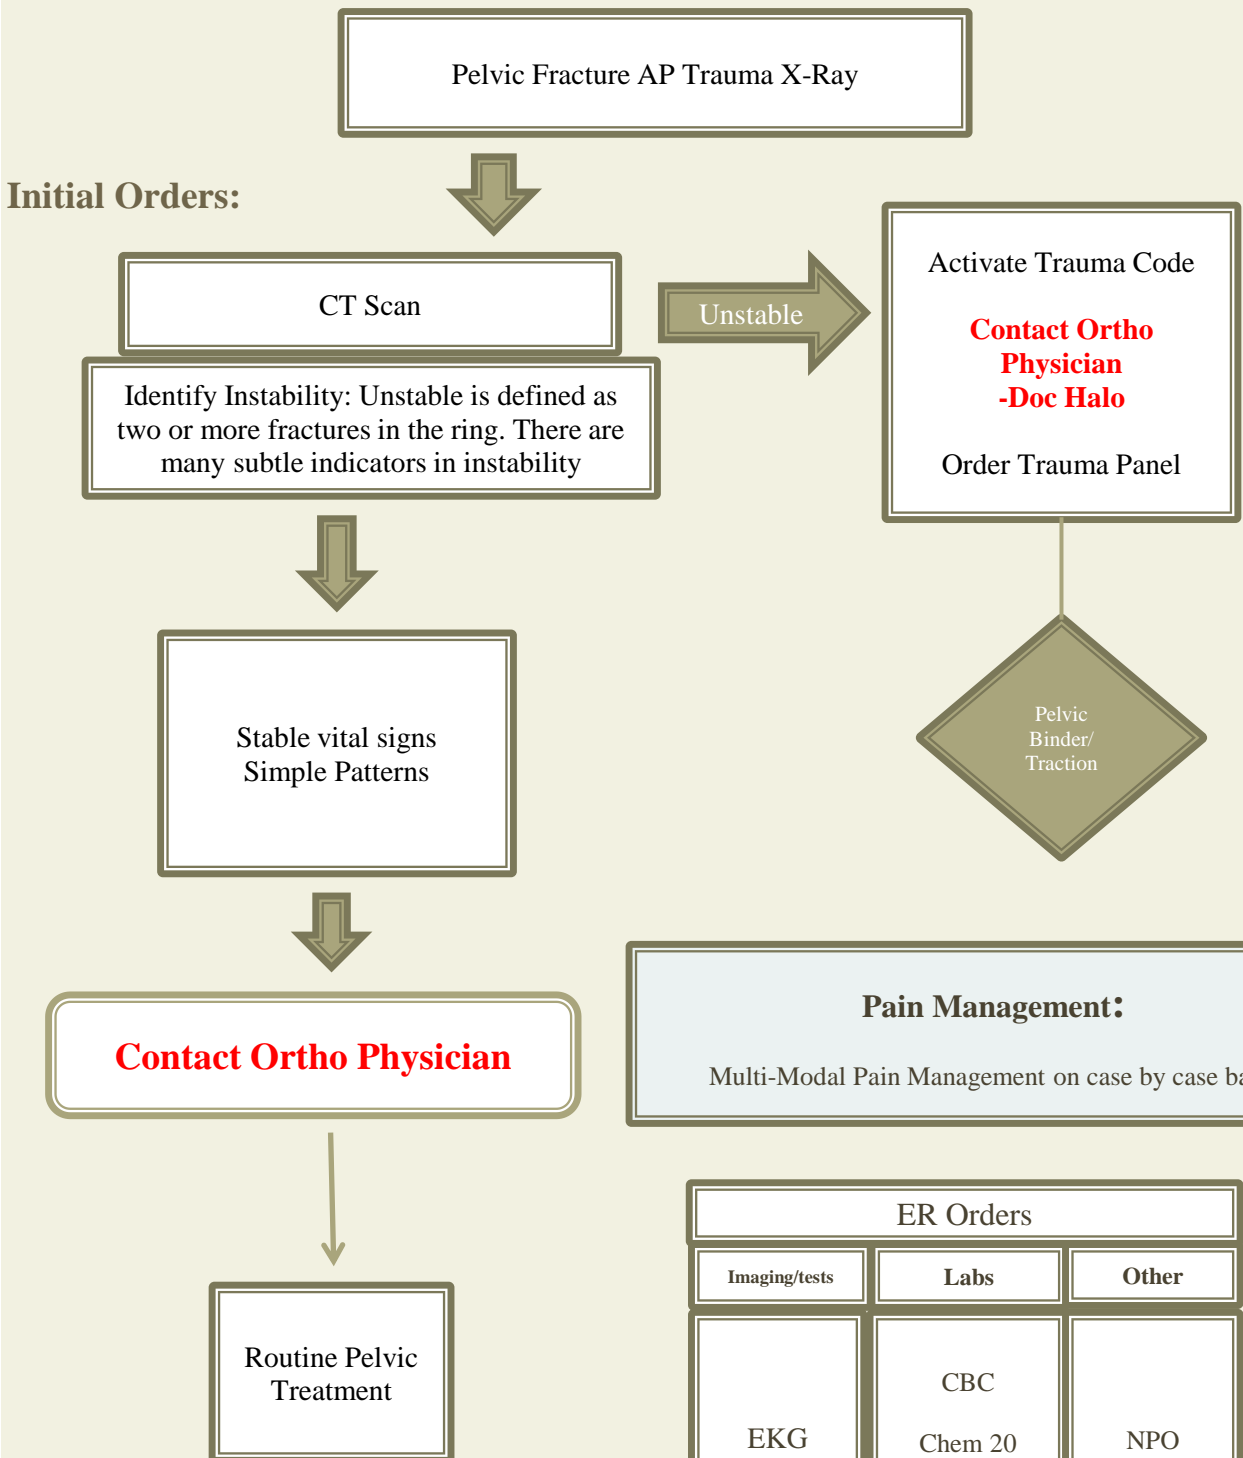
Pelvic Fracture AP Trauma X-Ray

Initial Orders:

CT Scan

Identify Instability: Unstable is defined as two or more fractures in the ring. There are many subtle indicators in instability

Unstable

Activate Trauma Code

Contact Ortho Physician -Doc Halo

Order Trauma Panel

Pelvic Binder/ Traction

Stable vital signs Simple Patterns

Contact Ortho Physician

Pain Management:

Multi-Modal Pain Management on case by case ba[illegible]

Routine Pelvic Treatment

ER Orders

| Imaging/tests | Labs | Other |
|---|---|---|
| EKG | CBC Chem 20 | NPO |